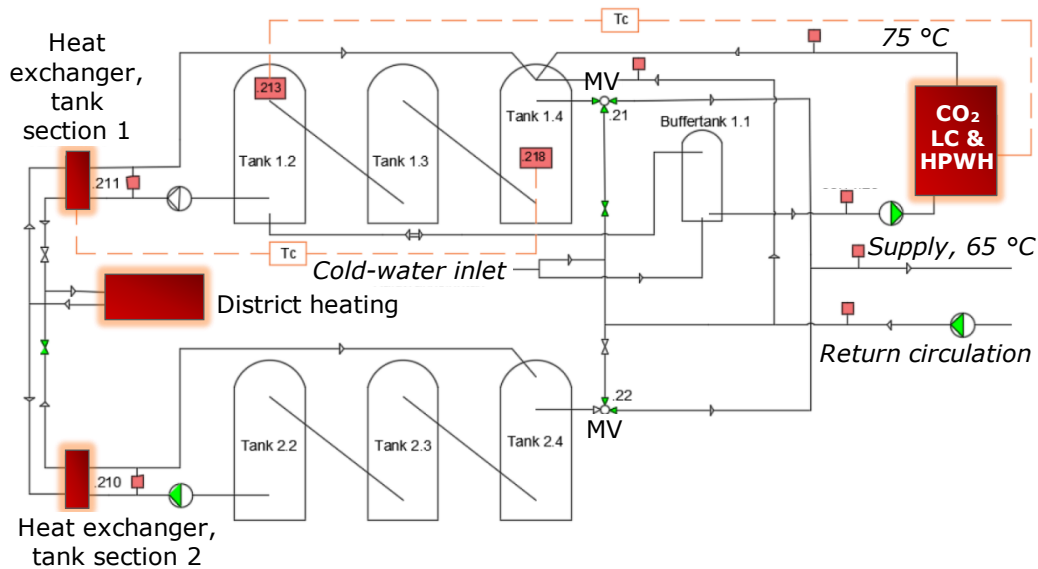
Heat exchanger, tank section 1

Tc

75 °C

.213

MV

.21

Tank 1.2

Tank 1.3

Tank 1.4

Buffertank 1.1

$CO_2$ LC & HPWH

.211

.218

Tc

Cold-water inlet

Supply, 65 °C

District heating

Return circulation

.22

Tank 2.2

Tank 2.3

Tank 2.4

MV

.210

Heat exchanger, tank section 2